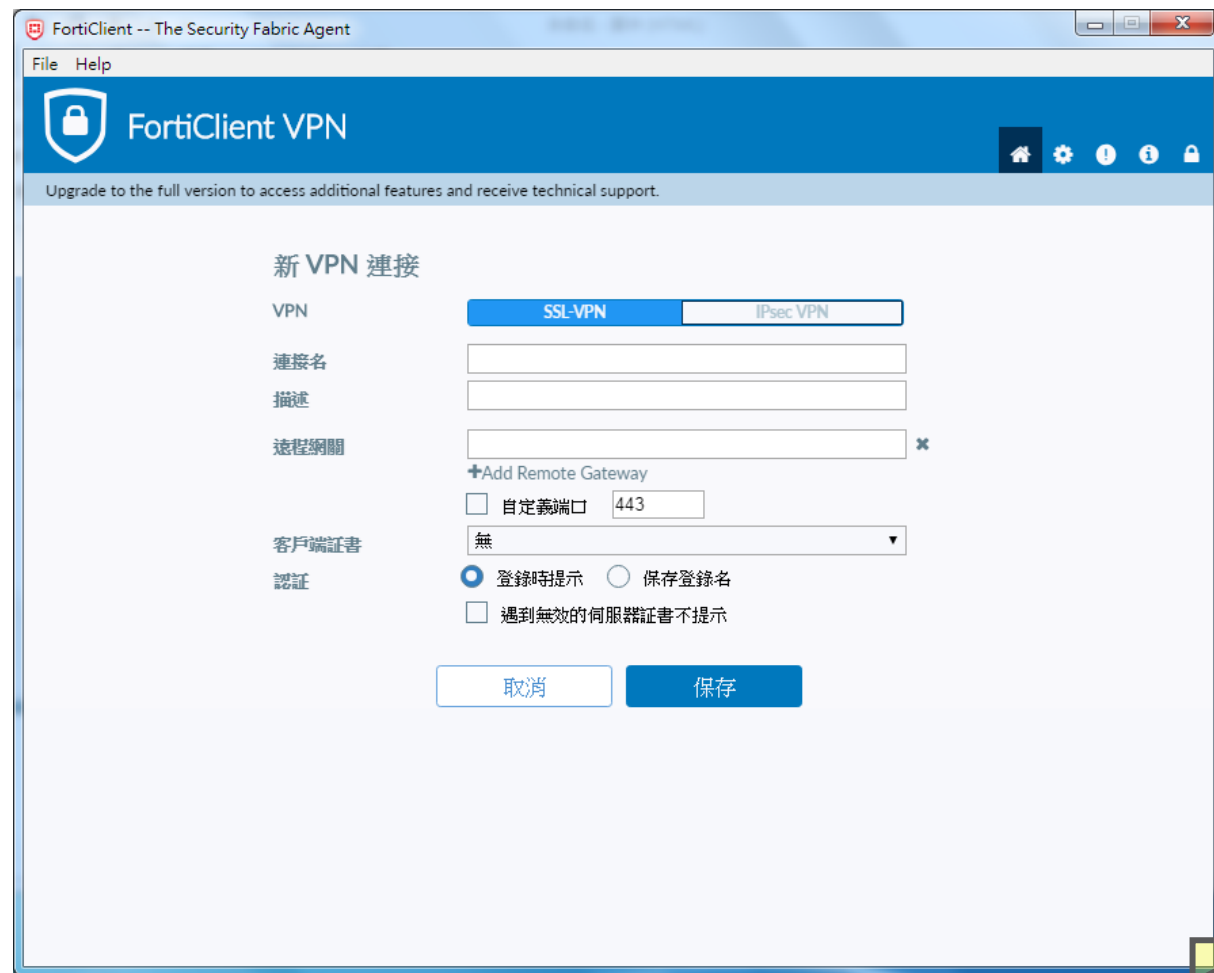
FortiClient -- The Security Fabric Agent

File Help

FortiClient VPN

Upgrade to the full version to access additional features and receive technical support.

新 VPN 連接

VPN SSL-VPN IPsec VPN

連接名

描述

遠程網關

+Add Remote Gateway

自定義端口 443

客戶端証書 無

認証 登錄時提示 保存登錄名

遇到無效的伺服器証書不提示

取消 保存